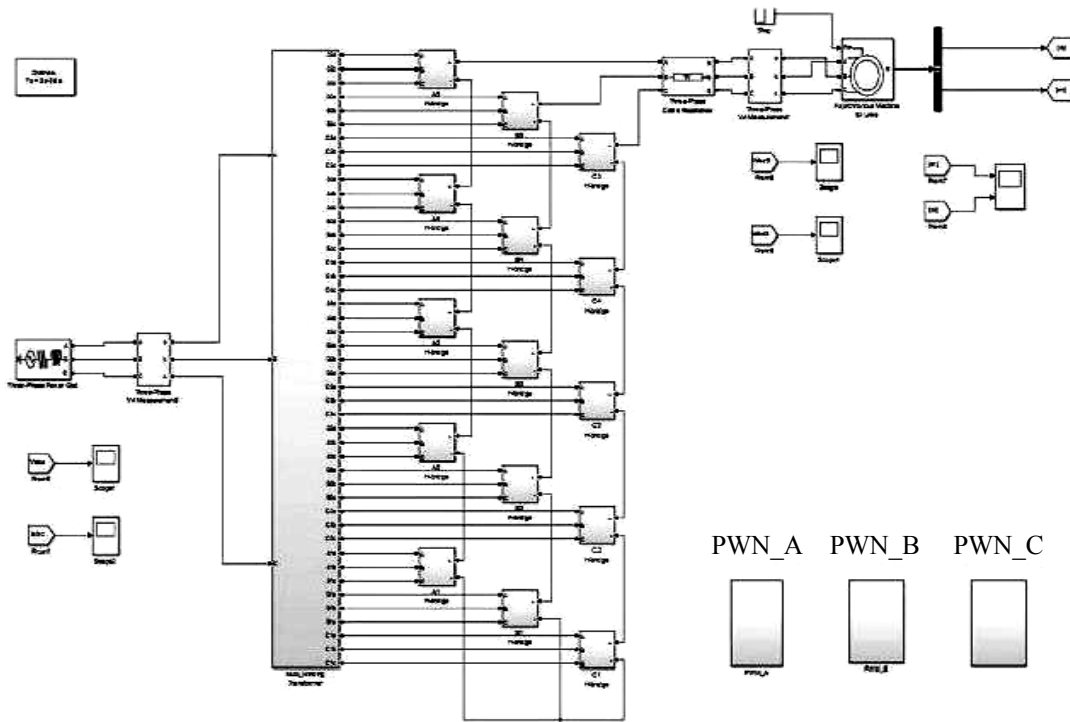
PWN_A PWN_B PWN_C

Discrete
Ts = 5e-06 s

Step

Three-Phase Series RLC Branch

Three-Phase V-I Measurement

Asynchronous Machine SI Units

A5 H-bridge
B5 H-bridge
C5 H-bridge
A4 H-bridge
B4 H-bridge
C4 H-bridge
A3 H-bridge
B3 H-bridge
C3 H-bridge
A2 H-bridge
B2 H-bridge
C2 H-bridge
A1 H-bridge
B1 H-bridge
C1 H-bridge

Three-Phase Power Grid

Three-Phase V-I Measurement

Multi_winding Transformer

Scope
Scope1
Scope2
Scope3

PWN_A
PWN_B
PWN_C